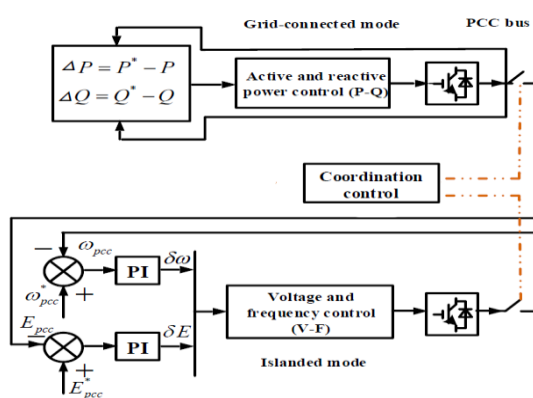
Grid-connected mode

PCC bus

$\Delta P = P^* - P$
$\Delta Q = Q^* - Q$

Active and reactive power control (P-Q)

Coordination control

$-$
$\omega_{pcc}$
$\omega^*_{pcc}$
$+$
PI
$\delta\omega$

$E_{pcc}$
$+$
$E^*_{pcc}$
PI
$\delta E$

Voltage and frequency control (V-F)

Islanded mode